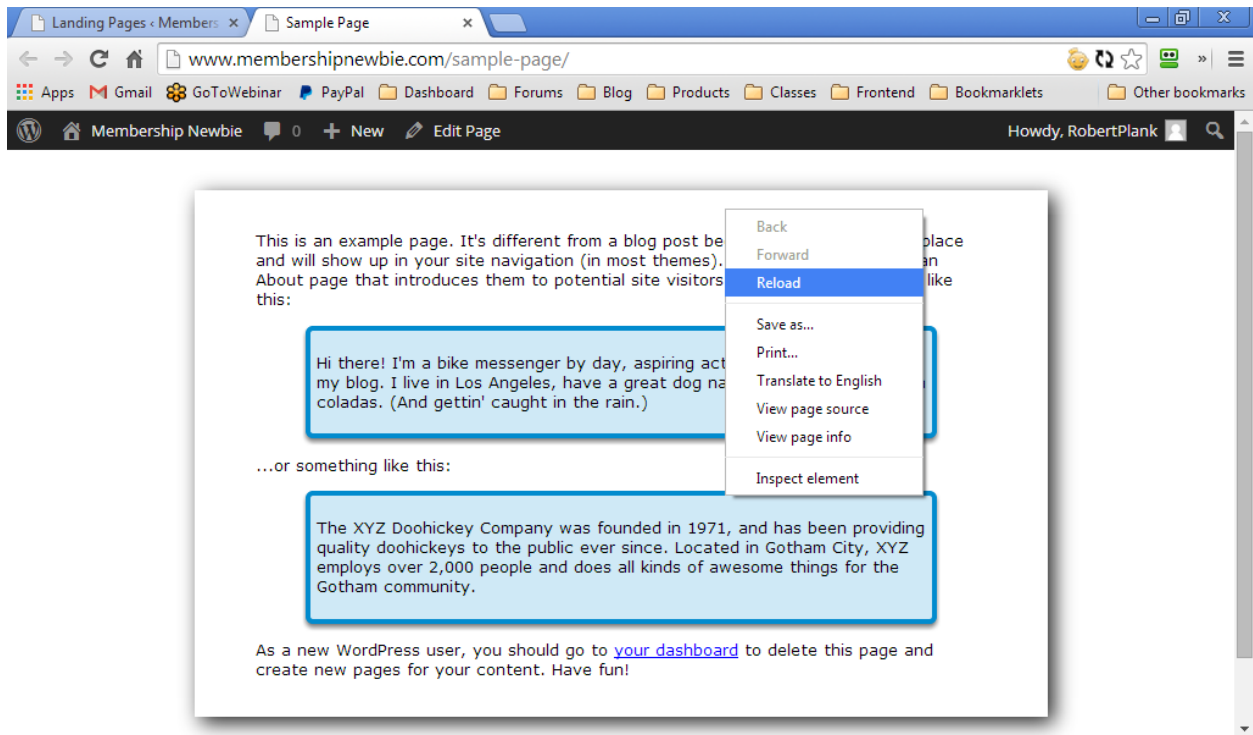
Landing Pages ‹ Members ×
Sample Page ×

www.membershipnewbie.com/sample-page/

Apps Gmail GoToWebinar PayPal Dashboard Forums Blog Products Classes Frontend Bookmarklets Other bookmarks

Membership Newbie 0 New Edit Page Howdy, RobertPlank

This is an example page. It's different from a blog post be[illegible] place and will show up in your site navigation (in most themes). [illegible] an About page that introduces them to potential site visitors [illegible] like this:

Hi there! I'm a bike messenger by day, aspiring act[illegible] my blog. I live in Los Angeles, have a great dog na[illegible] coladas. (And gettin' caught in the rain.)

...or something like this:

The XYZ Doohickey Company was founded in 1971, and has been providing quality doohickeys to the public ever since. Located in Gotham City, XYZ employs over 2,000 people and does all kinds of awesome things for the Gotham community.

As a new WordPress user, you should go to your dashboard to delete this page and create new pages for your content. Have fun!

Back
Forward
Reload
Save as...
Print...
Translate to English
View page source
View page info
Inspect element